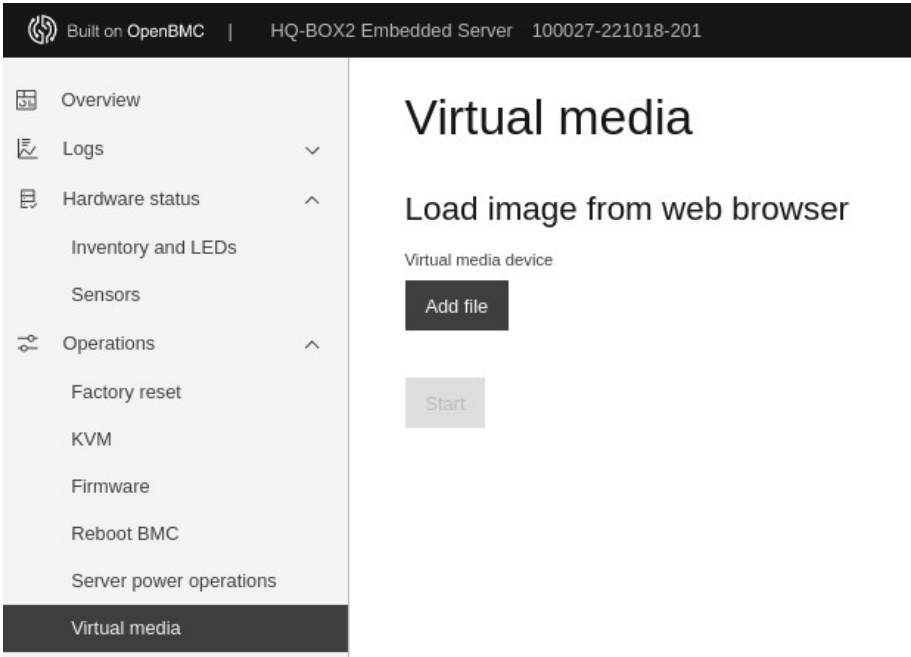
Built on OpenBMC | HQ-BOX2 Embedded Server 100027-221018-201

Overview

Logs

Hardware status

Inventory and LEDs

Sensors

Operations

Factory reset

KVM

Firmware

Reboot BMC

Server power operations

Virtual media

Virtual media

Load image from web browser

Virtual media device

Add file

Start